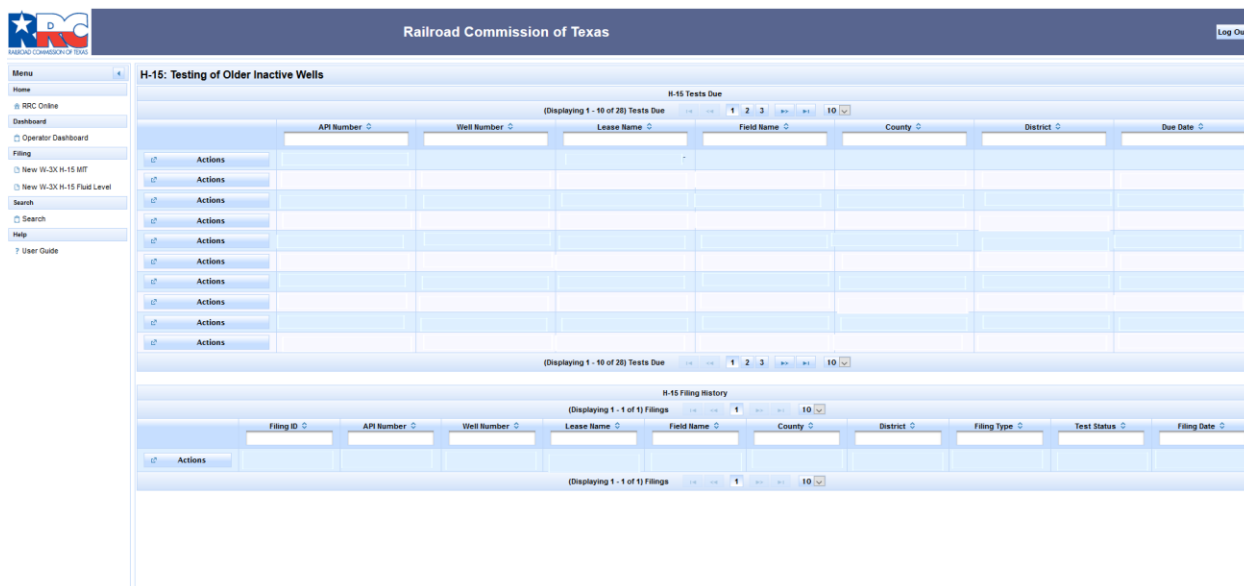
RRC
RAILROAD COMMISSION OF TEXAS

Railroad Commission of Texas

Log Ou

Menu
Home
RRC Online
Dashboard
Operator Dashboard
Filing
New W-3X H-15 MIT
New W-3X H-15 Fluid Level
Search
Search
Help
? User Guide

H-15: Testing of Older Inactive Wells

H-15 Tests Due

(Displaying 1 - 10 of 28) Tests Due 1 2 3 10

| | API Number | Well Number | Lease Name | Field Name | County | District | Due Date |
|---|---|---|---|---|---|---|---|
| Actions | | | | | | | |
| Actions | | | | | | | |
| Actions | | | | | | | |
| Actions | | | | | | | |
| Actions | | | | | | | |
| Actions | | | | | | | |
| Actions | | | | | | | |
| Actions | | | | | | | |
| Actions | | | | | | | |
| Actions | | | | | | | |

(Displaying 1 - 10 of 28) Tests Due 1 2 3 10

H-15 Filing History

(Displaying 1 - 1 of 1) Filings 1 10

| | Filing ID | API Number | Well Number | Lease Name | Field Name | County | District | Filing Type | Test Status | Filing Date |
|---|---|---|---|---|---|---|---|---|---|---|
| Actions | | | | | | | | | | |

(Displaying 1 - 1 of 1) Filings 1 10